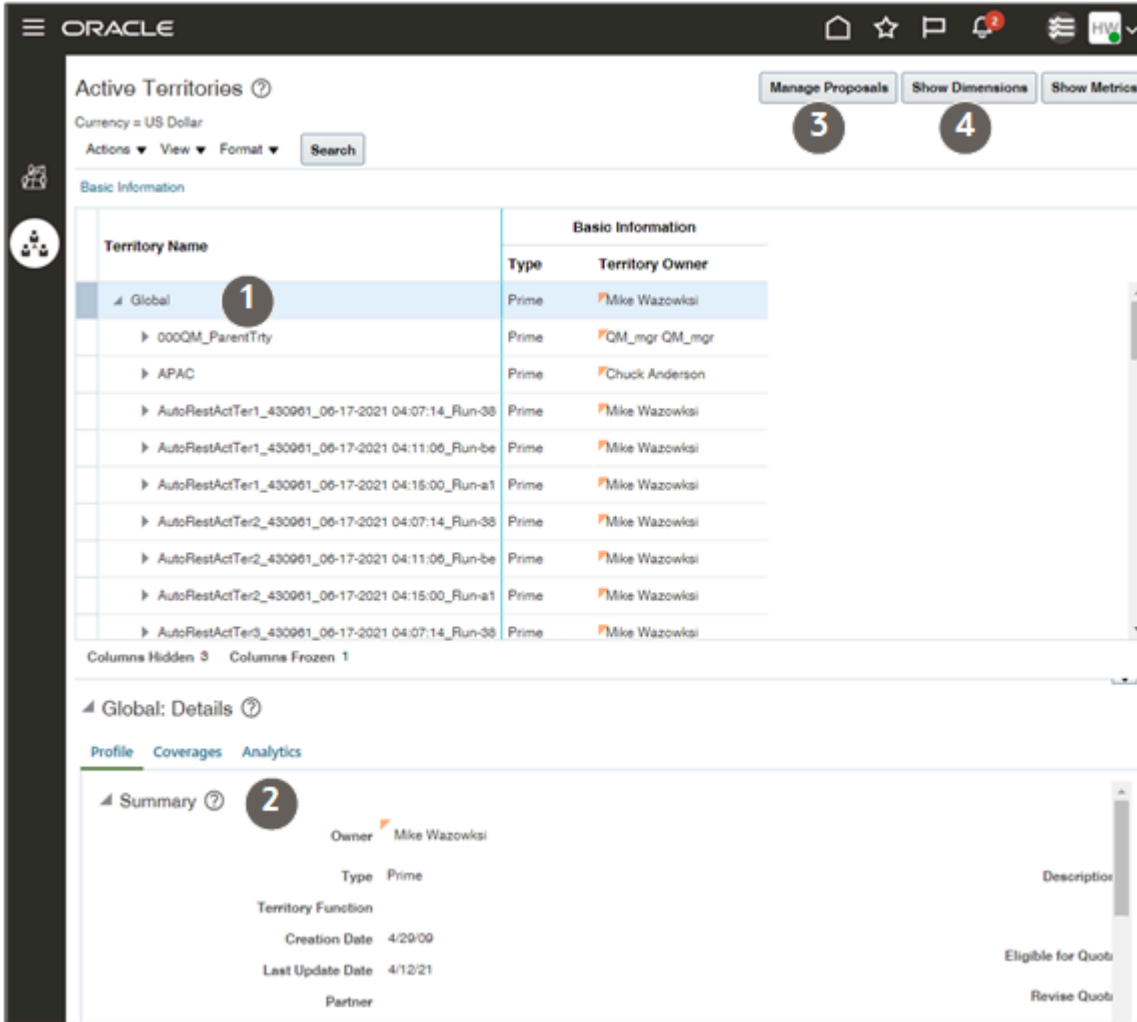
ORACLE

2

HW

Active Territories ⓘ

Currency = US Dollar

Actions ▾ View ▾ Format ▾ Search

Manage Proposals Show Dimensions Show Metrics

3 4

Basic Information

| Territory Name | Type | Territory Owner |
|---|---|---|
| Global | Prime | Mike Wazowksi |
| 000QM_ParentTrty | Prime | QM_mgr QM_mgr |
| APAC | Prime | Chuck Anderson |
| AutoRestActTer1_430961_06-17-2021 04:07:14_Run-38 | Prime | Mike Wazowksi |
| AutoRestActTer1_430961_06-17-2021 04:11:06_Run-be | Prime | Mike Wazowksi |
| AutoRestActTer1_430961_06-17-2021 04:15:00_Run-a1 | Prime | Mike Wazowksi |
| AutoRestActTer2_430961_06-17-2021 04:07:14_Run-38 | Prime | Mike Wazowksi |
| AutoRestActTer2_430961_06-17-2021 04:11:06_Run-be | Prime | Mike Wazowksi |
| AutoRestActTer2_430961_06-17-2021 04:15:00_Run-a1 | Prime | Mike Wazowksi |
| AutoRestActTer3_430961_06-17-2021 04:07:14_Run-38 | Prime | Mike Wazowksi |

1

Columns Hidden 3 Columns Frozen 1

Global: Details ⓘ

Profile Coverages Analytics

Summary ⓘ

2

Owner Mike Wazowksi

Type Prime

Territory Function

Creation Date 4/29/09

Last Update Date 4/12/21

Partner

Descriptio

Eligible for Quot

Revise Quot